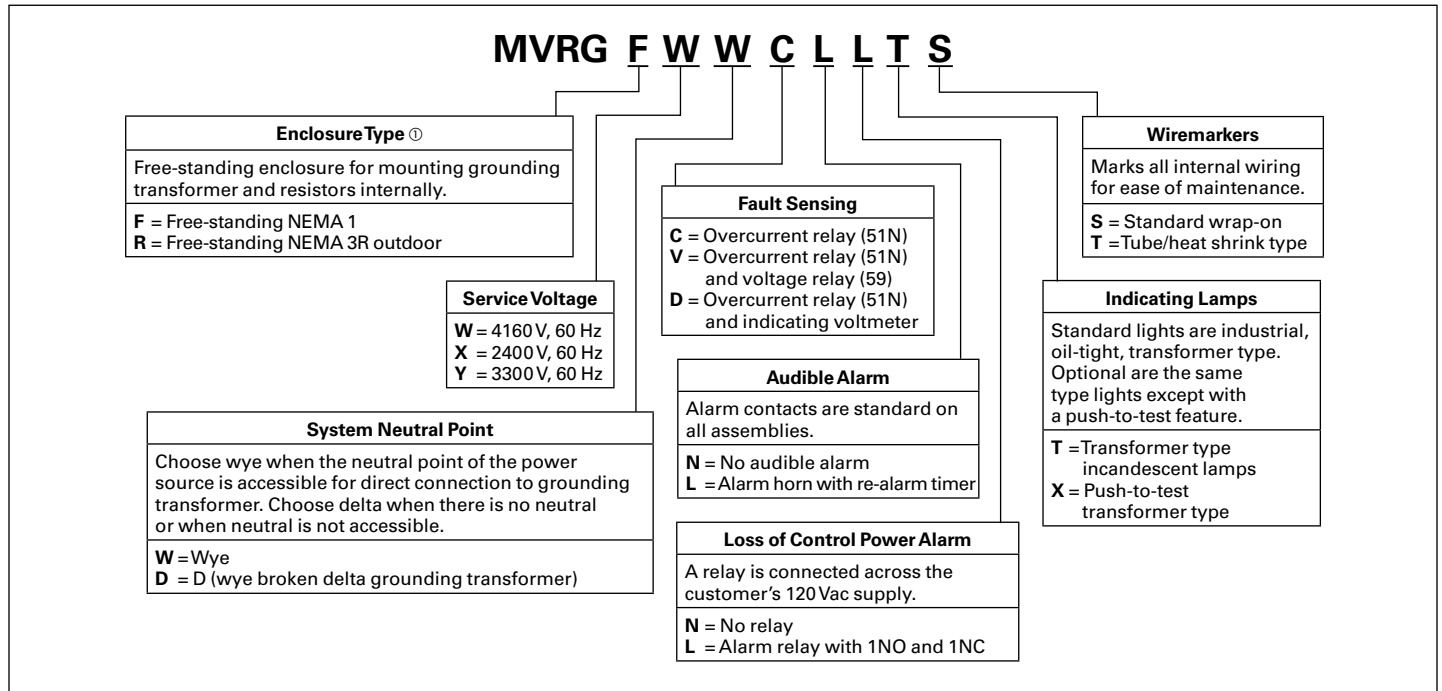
MVRG F W W C L L T S

Enclosure Type ①

Free-standing enclosure for mounting grounding transformer and resistors internally.

F = Free-standing NEMA 1
R = Free-standing NEMA 3R outdoor

Service Voltage

W = 4160 V, 60 Hz
X = 2400 V, 60 Hz
Y = 3300 V, 60 Hz

System Neutral Point

Choose wye when the neutral point of the power source is accessible for direct connection to grounding transformer. Choose delta when there is no neutral or when neutral is not accessible.

W = Wye
D = D (wye broken delta grounding transformer)

Fault Sensing

C = Overcurrent relay (51N)
V = Overcurrent relay (51N) and voltage relay (59)
D = Overcurrent relay (51N) and indicating voltmeter

Audible Alarm

Alarm contacts are standard on all assemblies.

N = No audible alarm
L = Alarm horn with re-alarm timer

Loss of Control Power Alarm

A relay is connected across the customer's 120 Vac supply.

N = No relay
L = Alarm relay with 1NO and 1NC

Wiremarkers

Marks all internal wiring for ease of maintenance.

S = Standard wrap-on
T = Tube/heat shrink type

Indicating Lamps

Standard lights are industrial, oil-tight, transformer type. Optional are the same type lights except with a push-to-test feature.

T = Transformer type incandescent lamps
X = Push-to-test transformer type